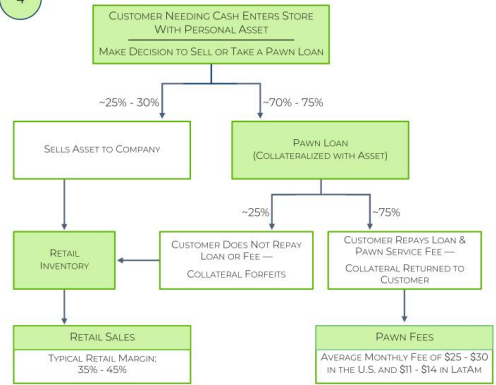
4

Customer Needing Cash Enters Store With Personal Asset

Make Decision to Sell or Take a Pawn Loan

~25% - 30%

~70% - 75%

Sells Asset to Company

Pawn Loan (Collateralized with Asset)

~25%

~75%

Retail Inventory

Customer Does Not Repay Loan or Fee —

Collateral Forfeits

Customer Repays Loan & Pawn Service Fee —

Collateral Returned to Customer

Retail Sales

Typical Retail Margin: 35% - 45%

Pawn Fees

Average Monthly Fee of \$25 - \$30 in the U.S. and \$11 - \$14 in LatAm